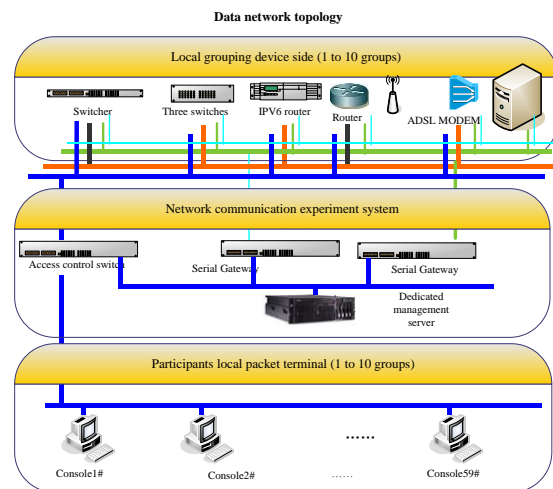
Data network topology

Local grouping device side (1 to 10 groups)

Switcher

Three switches

IPV6 router

Router

ADSL MODEM

Network communication experiment system

Access control switch

Serial Gateway

Serial Gateway

Dedicated management server

Participants local packet terminal (1 to 10 groups)

……

Console1#

Console2#

……

Console59#